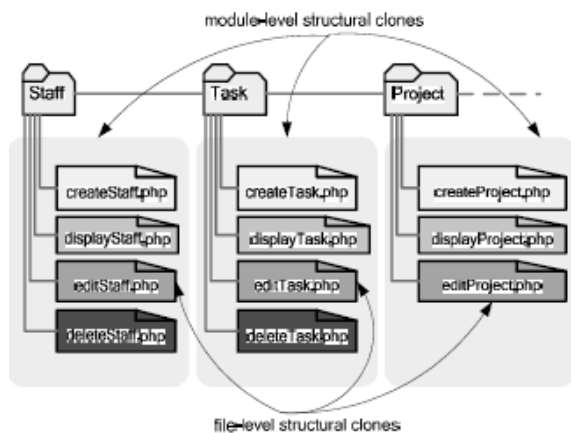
module-level structural clones

Staff

Task

Project

createStaff.php

displayStaff.php

editStaff.php

deleteStaff.php

createTask.php

displayTask.php

editTask.php

deleteTask.php

createProject.php

displayProject.php

editProject.php

file-level structural clones